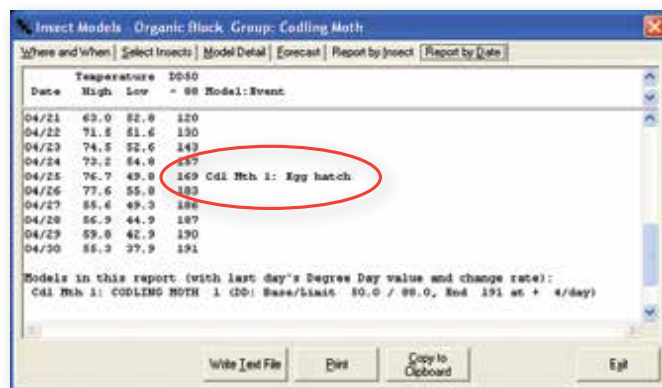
Insect Models Organic Block Group: Codling Moth

Where and When | Select Insects | Model Detail | Forecast | Report by Insect | Report by Date

| Date | Temperature High | Low | DD50 - 88 | Model:Event |
|---|---|---|---|---|
| 04/21 | 63.0 | 52.8 | 120 | |
| 04/22 | 71.5 | 51.6 | 130 | |
| 04/23 | 74.5 | 52.6 | 143 | |
| 04/24 | 73.2 | 54.8 | 157 | |
| 04/25 | 76.7 | 49.8 | 169 | Cdl Mth 1: Egg hatch |
| 04/26 | 77.6 | 55.0 | 183 | |
| 04/27 | 55.6 | 49.3 | 186 | |
| 04/28 | 56.9 | 44.9 | 187 | |
| 04/29 | 59.8 | 42.9 | 190 | |
| 04/30 | 55.3 | 37.9 | 191 | |

Models in this report (with last day's Degree Day value and change rate):
Cdl Mth 1: CODLING MOTH 1 (DD: Base/Limit 50.0 / 88.0, End 191 at + 4/day)

Write Text File | Print | Copy to Clipboard | Exit